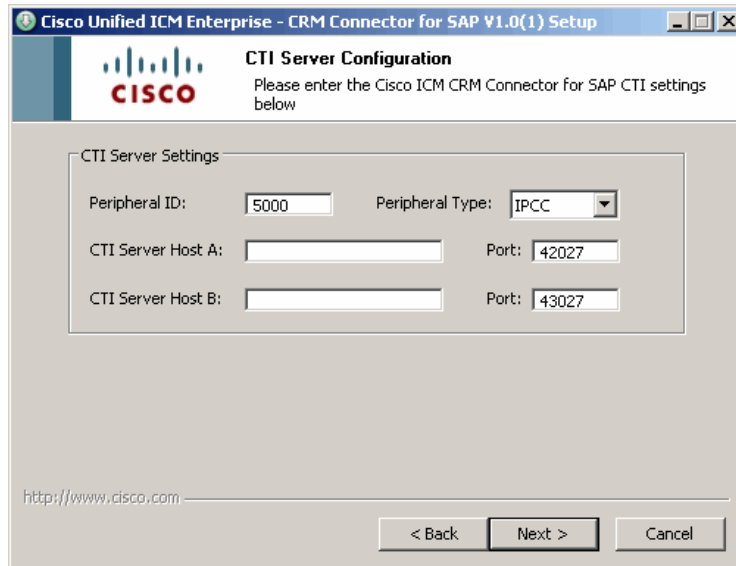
Cisco Unified ICM Enterprise - CRM Connector for SAP V1.0(1) Setup

cisco

CTI Server Configuration

Please enter the Cisco ICM CRM Connector for SAP CTI settings below

CTI Server Settings

Peripheral ID: 5000

Peripheral Type: IPCC

CTI Server Host A:

Port: 42027

CTI Server Host B:

Port: 43027

http://www.cisco.com

< Back

Next >

Cancel